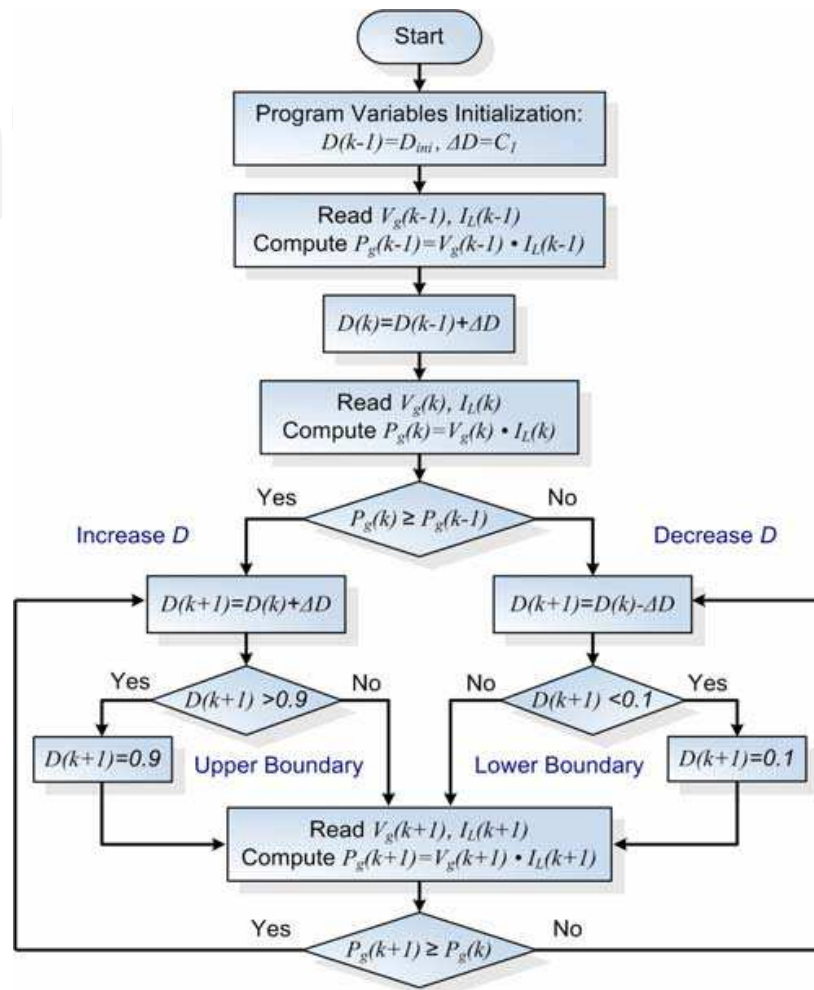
Start

Program Variables Initialization:
$D(k-1)=D_{ini}$, $\Delta D=C_1$

Read $V_g(k-1)$, $I_L(k-1)$
Compute $P_g(k-1)=V_g(k-1) \cdot I_L(k-1)$

$D(k)=D(k-1)+\Delta D$

Read $V_g(k)$, $I_L(k)$
Compute $P_g(k)=V_g(k) \cdot I_L(k)$

Yes

$P_g(k) \geq P_g(k-1)$

No

Increase $D$

Decrease $D$

$D(k+1)=D(k)+\Delta D$

$D(k+1)=D(k)-\Delta D$

Yes

$D(k+1) >0.9$

No

No

$D(k+1) <0.1$

Yes

$D(k+1)=0.9$

Upper Boundary

Lower Boundary

$D(k+1)=0.1$

Read $V_g(k+1)$, $I_L(k+1)$
Compute $P_g(k+1)=V_g(k+1) \cdot I_L(k+1)$

Yes

$P_g(k+1) \geq P_g(k)$

No